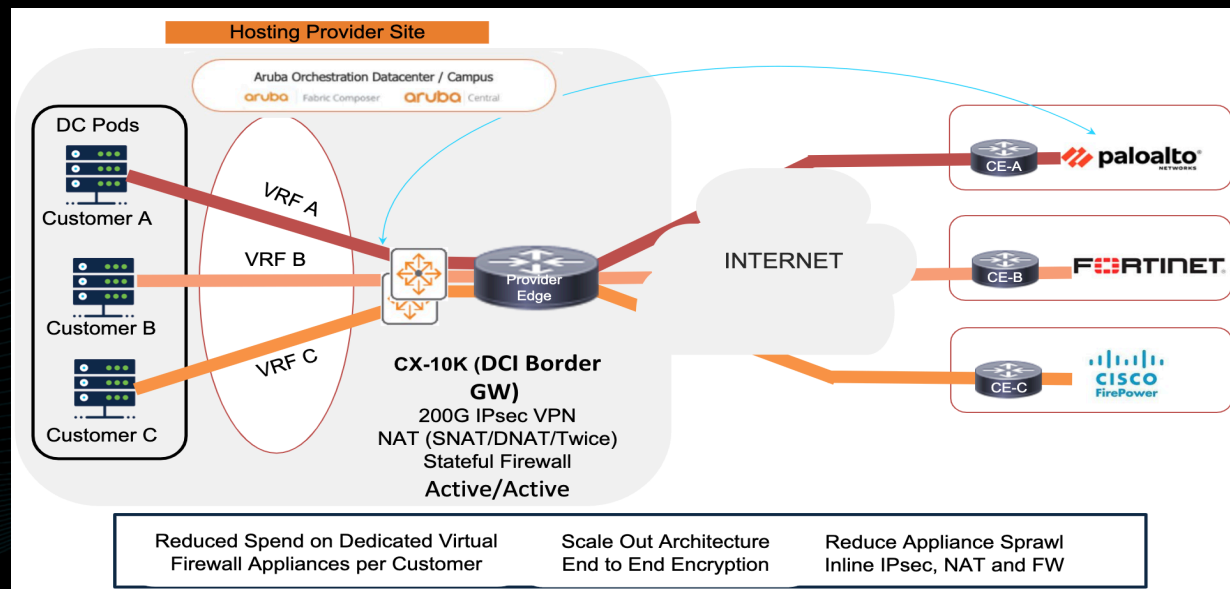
Hosting Provider Site

Aruba Orchestration Datacenter / Campus
aruba Fabric Composer aruba Central

DC Pods

Customer A

Customer B

Customer C

VRF A

VRF B

VRF C

Provider Edge

INTERNET

CE-A paloalto NETWORKS

CE-B FORTINET

CE-C CISCO FirePower

CX-10K (DCI Border GW)
200G IPsec VPN
NAT (SNAT/DNAT/Twice)
Stateful Firewall
Active/Active

Reduced Spend on Dedicated Virtual Firewall Appliances per Customer

Scale Out Architecture
End to End Encryption

Reduce Appliance Sprawl
Inline IPsec, NAT and FW